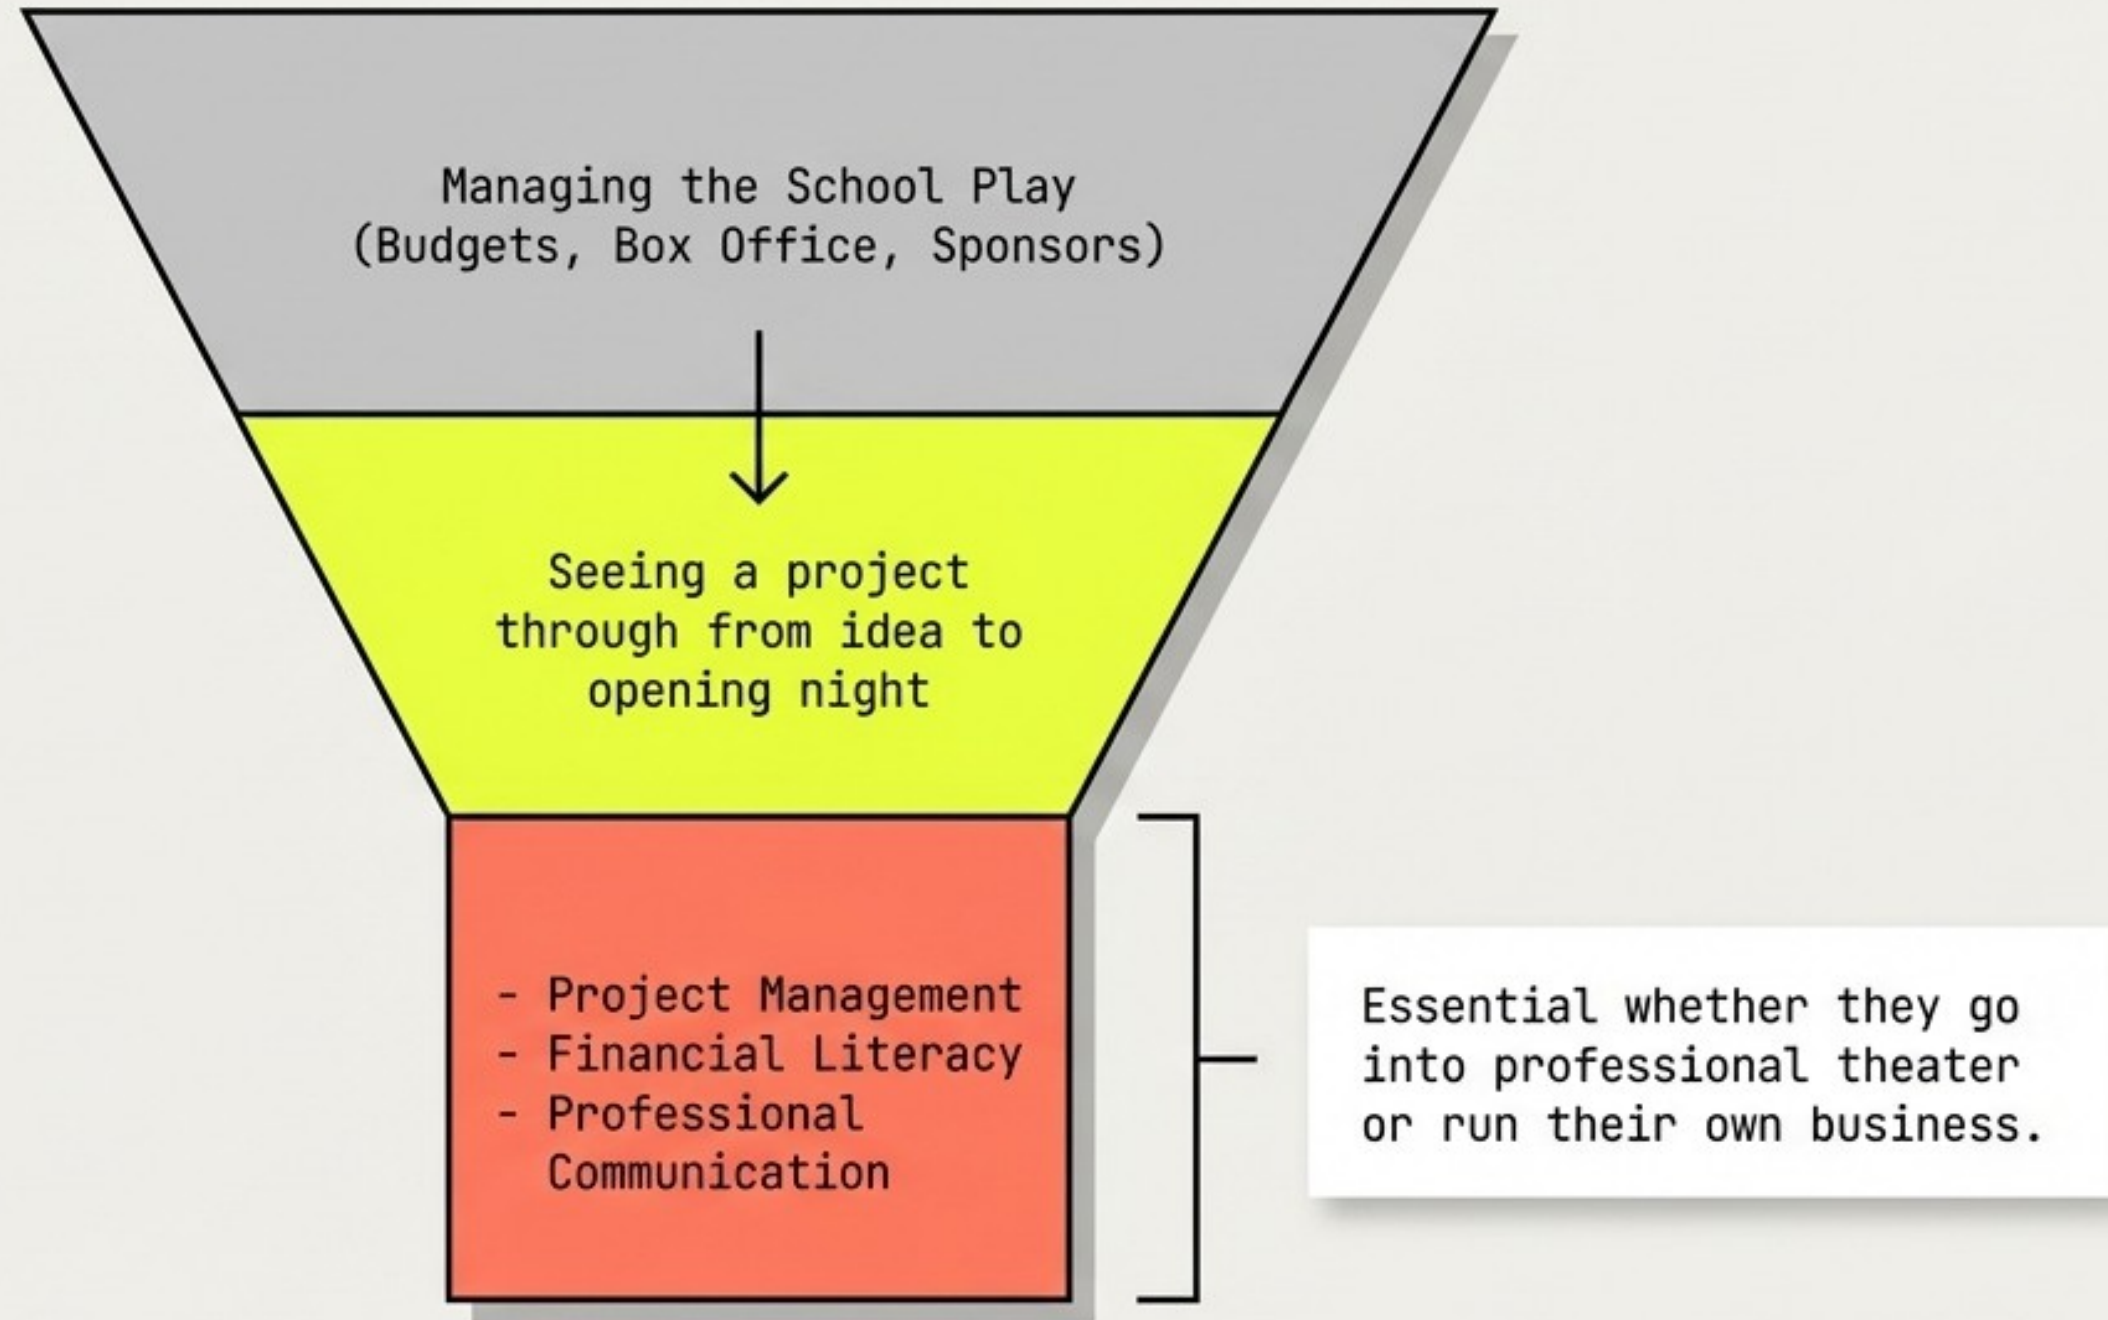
Managing the School Play
(Budgets, Box Office, Sponsors)

Seeing a project through from idea to opening night

- Project Management
- Financial Literacy
- Professional Communication

Essential whether they go into professional theater or run their own business.